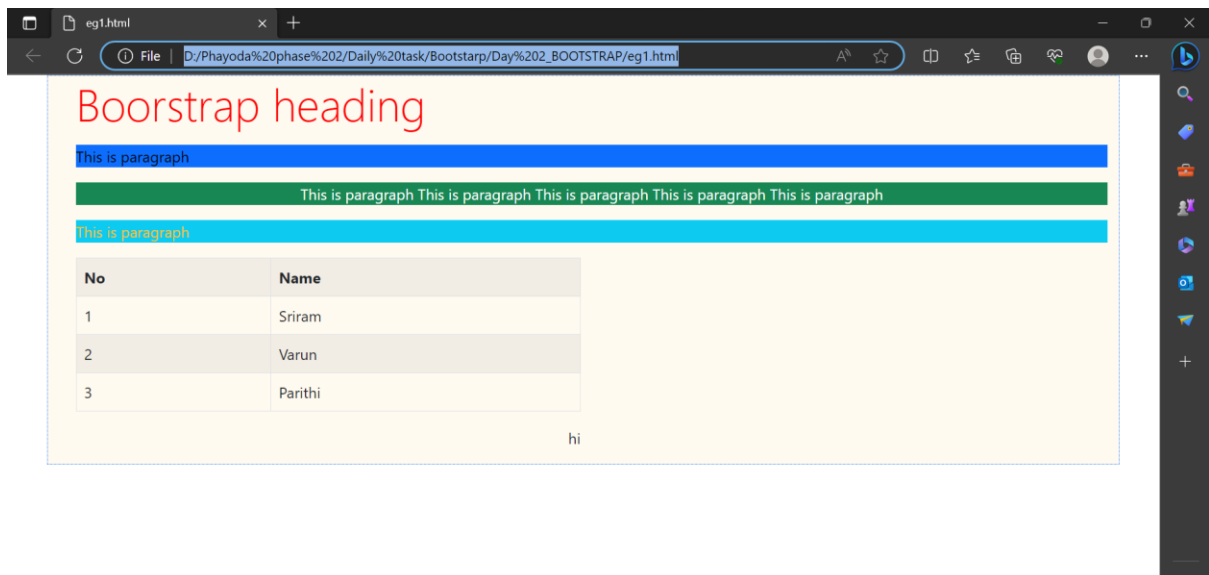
eg1.html

File | D:/Phayoda%20phase%202/Daily%20task/Bootstarp/Day%202_BOOTSTRAP/eg1.html

Boorstrap heading

This is paragraph

This is paragraph This is paragraph This is paragraph This is paragraph This is paragraph

This is paragraph

| No | Name |
|---|---|
| 1 | Sriram |
| 2 | Varun |
| 3 | Parithi |

hi